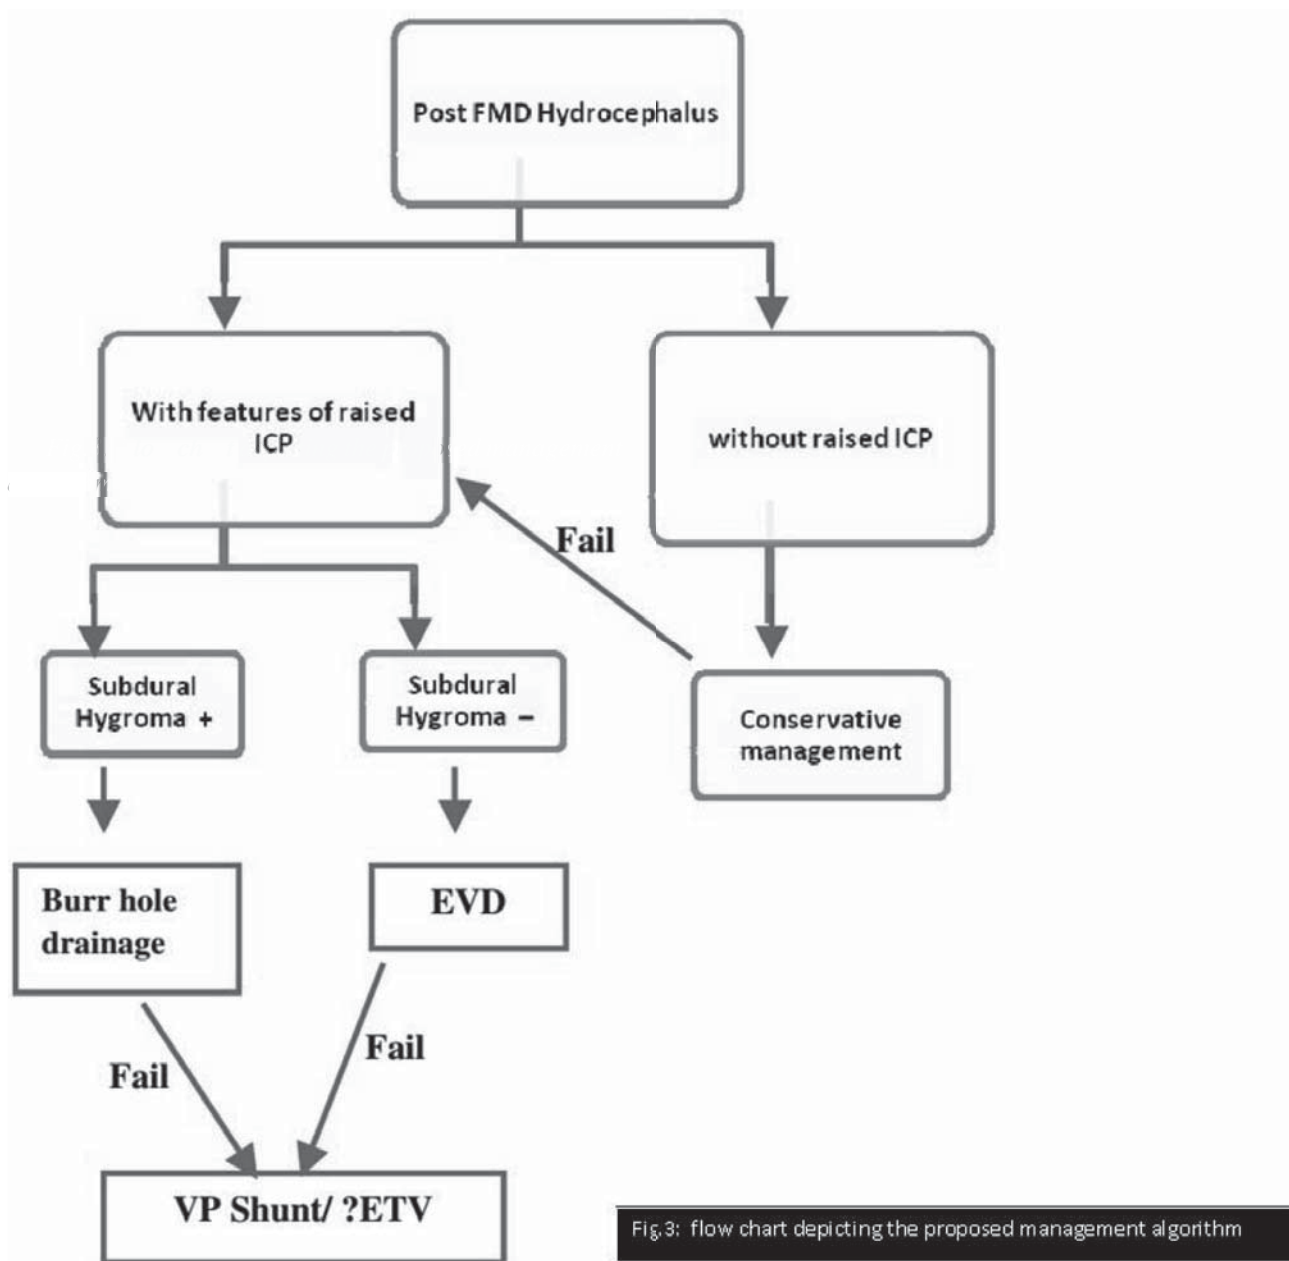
Post FMD Hydrocephalus

With features of raised ICP

without raised ICP

Fail

Subdural Hygroma +

Subdural Hygroma –

Conservative management

Burr hole drainage

EVD

Fail

Fail

VP Shunt/ ?ETV

Fig.3: flow chart depicting the proposed management algorithm